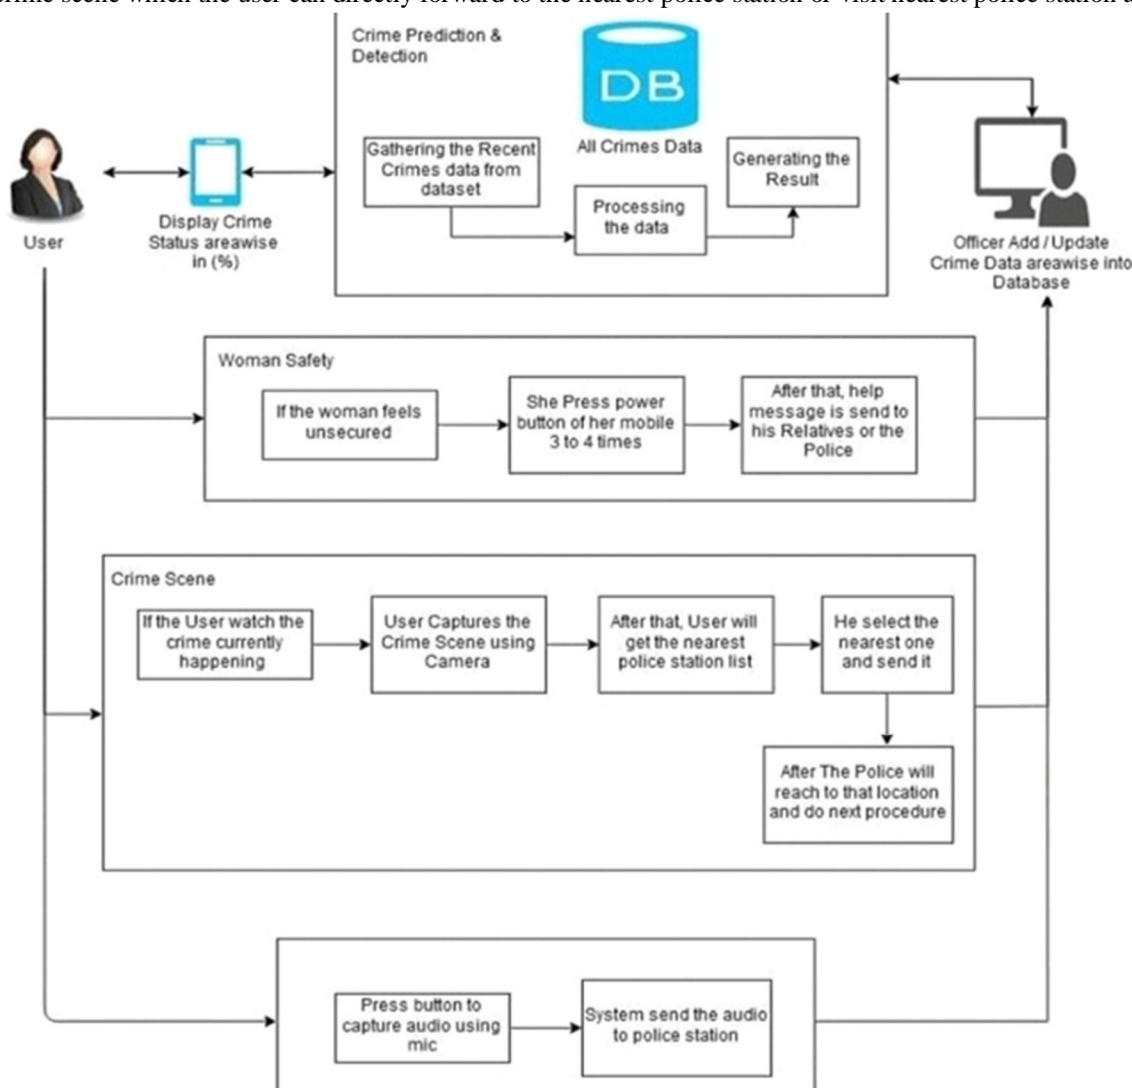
crime scene which the user can directly forward to the nearest police station or visit nearest police station d

Crime Prediction & Detection

DB

All Crimes Data

Gathering the Recent Crimes data from dataset

Processing the data

Generating the Result

User

Display Crime Status areawise in (%)

Officer Add / Update Crime Data areawise into Database

Woman Safety

If the woman feels unsecured

She Press power button of her mobile 3 to 4 times

After that, help message is send to his Relatives or the Police

Crime Scene

If the User watch the crime currently happening

User Captures the Crime Scene using Camera

After that, User will get the nearest police station list

He select the nearest one and send it

After The Police will reach to that location and do next procedure

Press button to capture audio using mic

System send the audio to police station